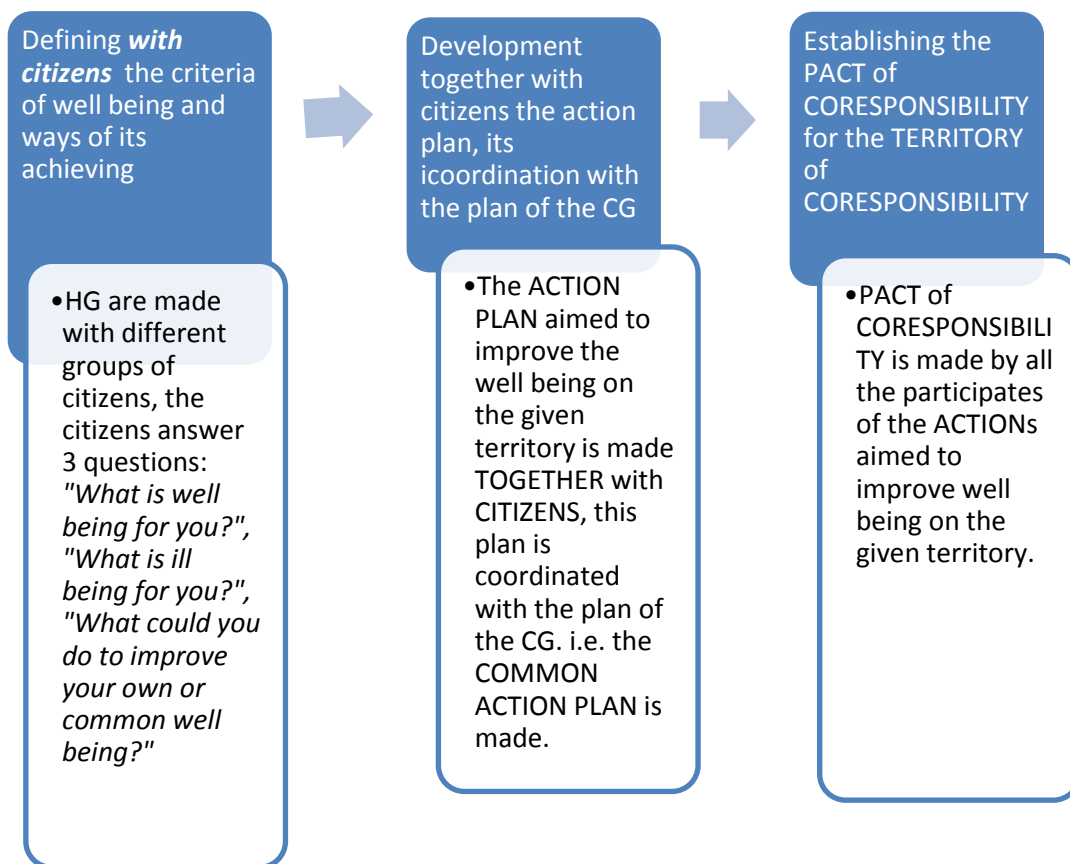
Defining ***with citizens*** the criteria of well being and ways of its achieving

•HG are made with different groups of citizens, the citizens answer 3 questions: *"What is well being for you?", "What is ill being for you?", "What could you do to improve your own or common well being?"*

Development together with citizens the action plan, its icoordination with the plan of the CG

•The ACTION PLAN aimed to improve the well being on the given territory is made TOGETHER with CITIZENS, this plan is coordinated with the plan of the CG. i.e. the COMMON ACTION PLAN is made.

Establishing the PACT of CORESPONSIBILITY for the TERRITORY of CORESPONSIBILITY

•PACT of CORESPONSIBILITY is made by all the participates of the ACTIONs aimed to improve well being on the given territory.